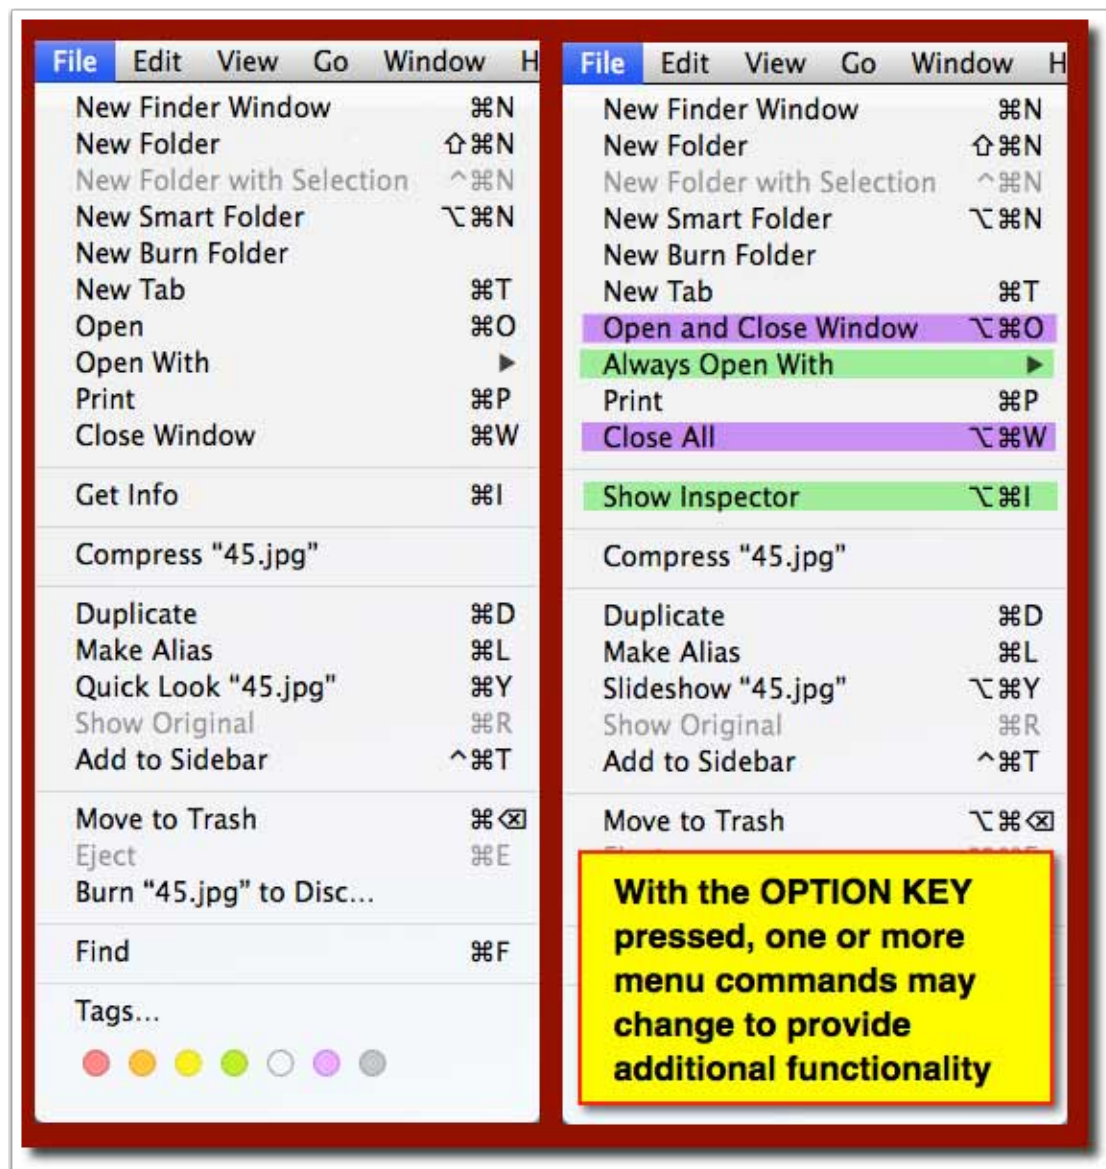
File Edit View Go Window H

New Finder Window ⌘N
New Folder ⇧⌘N
New Folder with Selection ^⌘N
New Smart Folder ⌥⌘N
New Burn Folder
New Tab ⌘T
Open ⌘O
Open With ▶
Print ⌘P
Close Window ⌘W

Get Info ⌘I

Compress "45.jpg"

Duplicate ⌘D
Make Alias ⌘L
Quick Look "45.jpg" ⌘Y
Show Original ⌘R
Add to Sidebar ^⌘T

Move to Trash ⌘⌫
Eject ⌘E
Burn "45.jpg" to Disc...

Find ⌘F

Tags...

File Edit View Go Window H

New Finder Window ⌘N
New Folder ⇧⌘N
New Folder with Selection ^⌘N
New Smart Folder ⌥⌘N
New Burn Folder
New Tab ⌘T
Open and Close Window ⌥⌘O
Always Open With ▶
Print ⌘P
Close All ⌥⌘W

Show Inspector ⌥⌘I

Compress "45.jpg"

Duplicate ⌘D
Make Alias ⌘L
Slideshow "45.jpg" ⌥⌘Y
Show Original ⌘R
Add to Sidebar ^⌘T

Move to Trash ⌥⌘⌫

With the OPTION KEY pressed, one or more menu commands may change to provide additional functionality